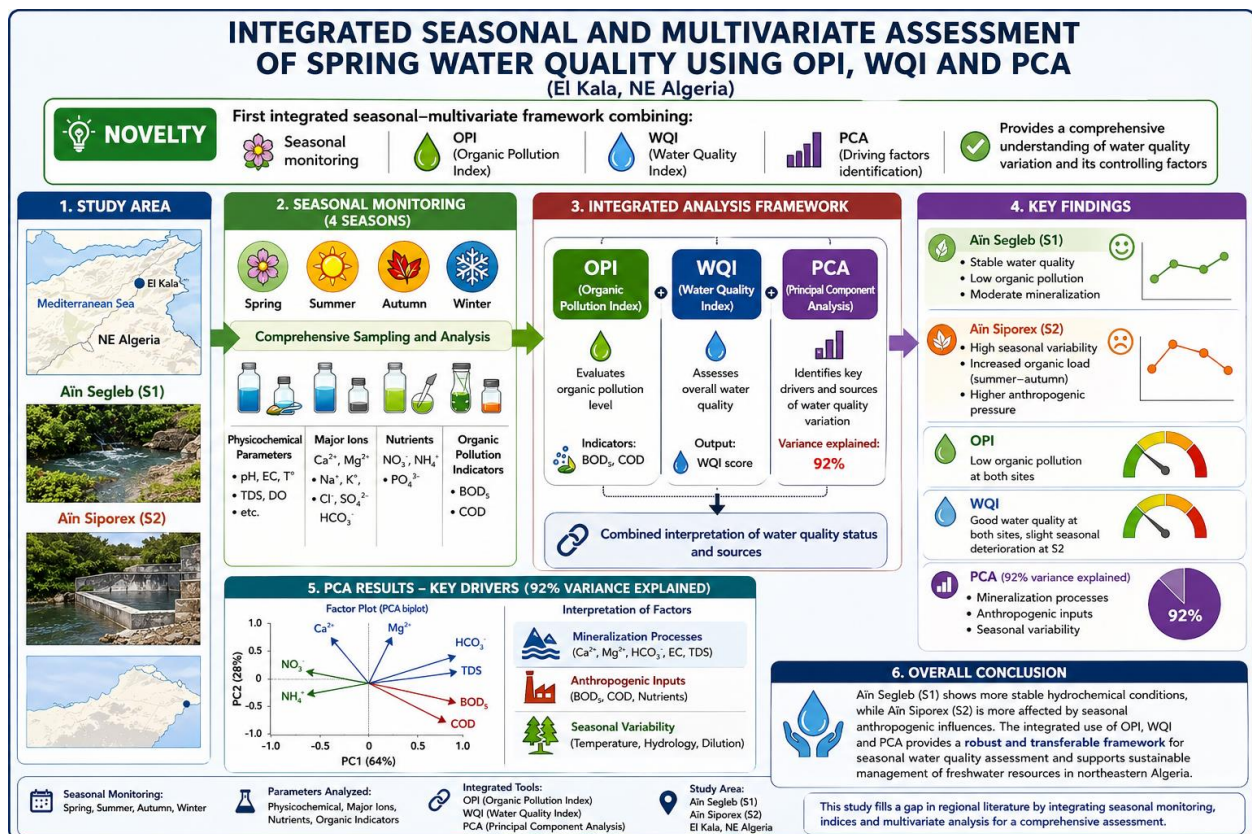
INTEGRATED SEASONAL AND MULTIVARIATE ASSESSMENT OF SPRING WATER QUALITY USING OPI, WQI AND PCA
(El Kala, NE Algeria)

NOVELTY
First integrated seasonal–multivariate framework combining:
Seasonal monitoring
OPI (Organic Pollution Index)
WQI (Water Quality Index)
PCA (Driving factors identification)
Provides a comprehensive understanding of water quality variation and its controlling factors

1. STUDY AREA
El Kala
Mediterranean Sea
NE Algeria
Aïn Segleb (S1)
Aïn Siporex (S2)

2. SEASONAL MONITORING (4 SEASONS)
Spring Summer Autumn Winter
Comprehensive Sampling and Analysis
Physicochemical Parameters
• pH, EC, T°
• TDS, DO
• etc.
Major Ions
• $Ca^{2+}$, $Mg^{2+}$
• $Na^{+}$, $K^{+}$,
• $Cl^{-}$, $SO_4^{2-}$ $HCO_3^{-}$
Nutrients
• $NO_3^{-}$, $NH_4^{+}$
• $PO_4^{3-}$
Organic Pollution Indicators
• $BOD_5$
• COD

3. INTEGRATED ANALYSIS FRAMEWORK
OPI (Organic Pollution Index)
WQI (Water Quality Index)
PCA (Principal Component Analysis)
Evaluates organic pollution level
Assesses overall water quality
Identifies key drivers and sources of water quality variation
Indicators: $BOD_5$, COD
Output: WQI score
Variance explained: 92%
Combined interpretation of water quality status and sources

4. KEY FINDINGS
Aïn Segleb (S1)
• Stable water quality
• Low organic pollution
• Moderate mineralization
Aïn Siporex (S2)
• High seasonal variability
• Increased organic load (summer–autumn)
• Higher anthropogenic pressure
OPI
Low organic pollution at both sites
WQI
Good water quality at both sites, slight seasonal deterioration at S2
PCA (92% variance explained)
• Mineralization processes
• Anthropogenic inputs
• Seasonal variability
92%

5. PCA RESULTS – KEY DRIVERS (92% VARIANCE EXPLAINED)
Factor Plot (PCA biplot)
1.0 0.5 0 -0.5 -1.0
PC2 (28%)
$Ca^{2+}$ $Mg^{2+}$ $HCO_3^{-}$ TDS $NO_3^{-}$ $NH_4^{+}$ $BOD_5$ COD
-1.0 -0.5 0 0.5 1.0
PC1 (64%)
Interpretation of Factors
Mineralization Processes
($Ca^{2+}$, $Mg^{2+}$, $HCO_3^{-}$, EC, TDS)
Anthropogenic Inputs
($BOD_5$, COD, Nutrients)
Seasonal Variability
(Temperature, Hydrology, Dilution)

6. OVERALL CONCLUSION
Aïn Segleb (S1) shows more stable hydrochemical conditions, while Aïn Siporex (S2) is more affected by seasonal anthropogenic influences. The integrated use of OPI, WQI and PCA provides a robust and transferable framework for seasonal water quality assessment and supports sustainable management of freshwater resources in northeastern Algeria.

Seasonal Monitoring:
Spring, Summer, Autumn, Winter
Parameters Analyzed:
Physicochemical, Major Ions, Nutrients, Organic Indicators
Integrated Tools:
OPI (Organic Pollution Index)
WQI (Water Quality Index)
PCA (Principal Component Analysis)
Study Area:
Aïn Segleb (S1)
Aïn Siporex (S2)
El Kala, NE Algeria
This study fills a gap in regional literature by integrating seasonal monitoring, indices and multivariate analysis for a comprehensive assessment.